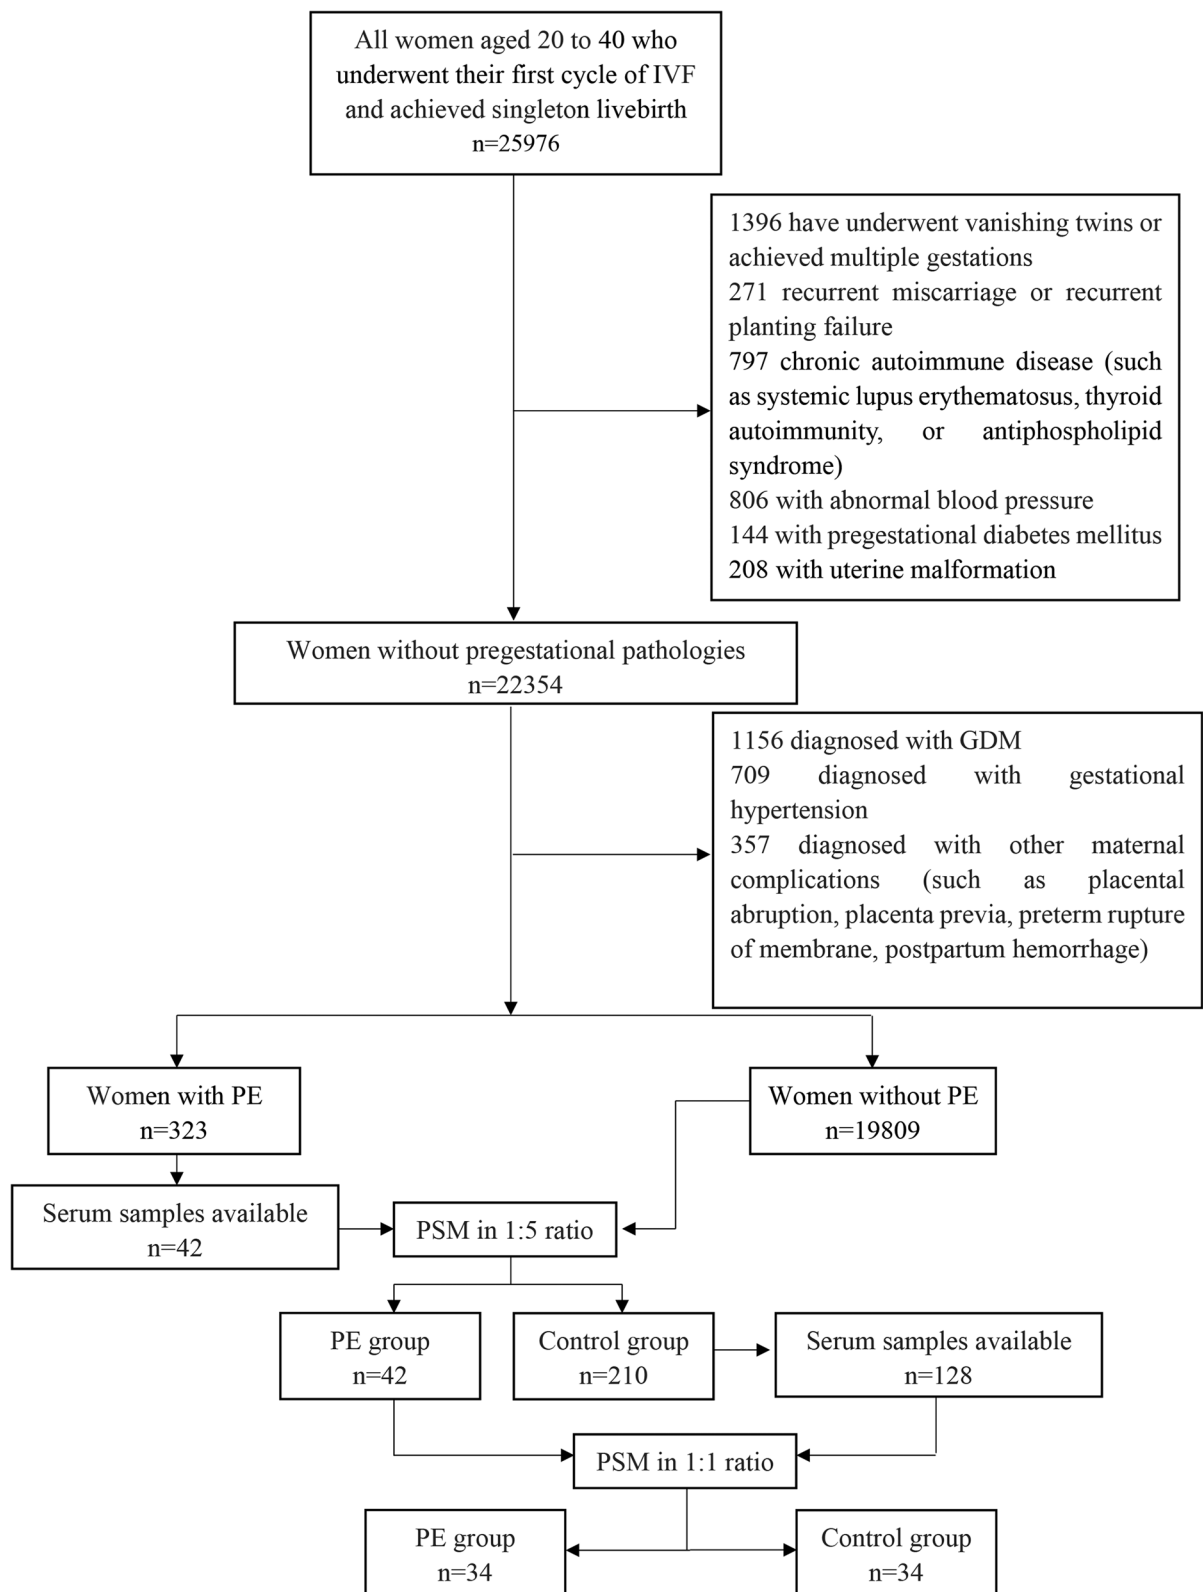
All women aged 20 to 40 who underwent their first cycle of IVF and achieved singleton livebirth
n=25976

1396 have underwent vanishing twins or achieved multiple gestations
271 recurrent miscarriage or recurrent planting failure
797 chronic autoimmune disease (such as systemic lupus erythematosus, thyroid autoimmunity, or antiphospholipid syndrome)
806 with abnormal blood pressure
144 with pregestational diabetes mellitus
208 with uterine malformation

Women without pregestational pathologies
n=22354

1156 diagnosed with GDM
709 diagnosed with gestational hypertension
357 diagnosed with other maternal complications (such as placental abruption, placenta previa, preterm rupture of membrane, postpartum hemorrhage)

Women with PE
n=323

Women without PE
n=19809

Serum samples available
n=42

PSM in 1:5 ratio

PE group
n=42

Control group
n=210

Serum samples available
n=128

PSM in 1:1 ratio

PE group
n=34

Control group
n=34